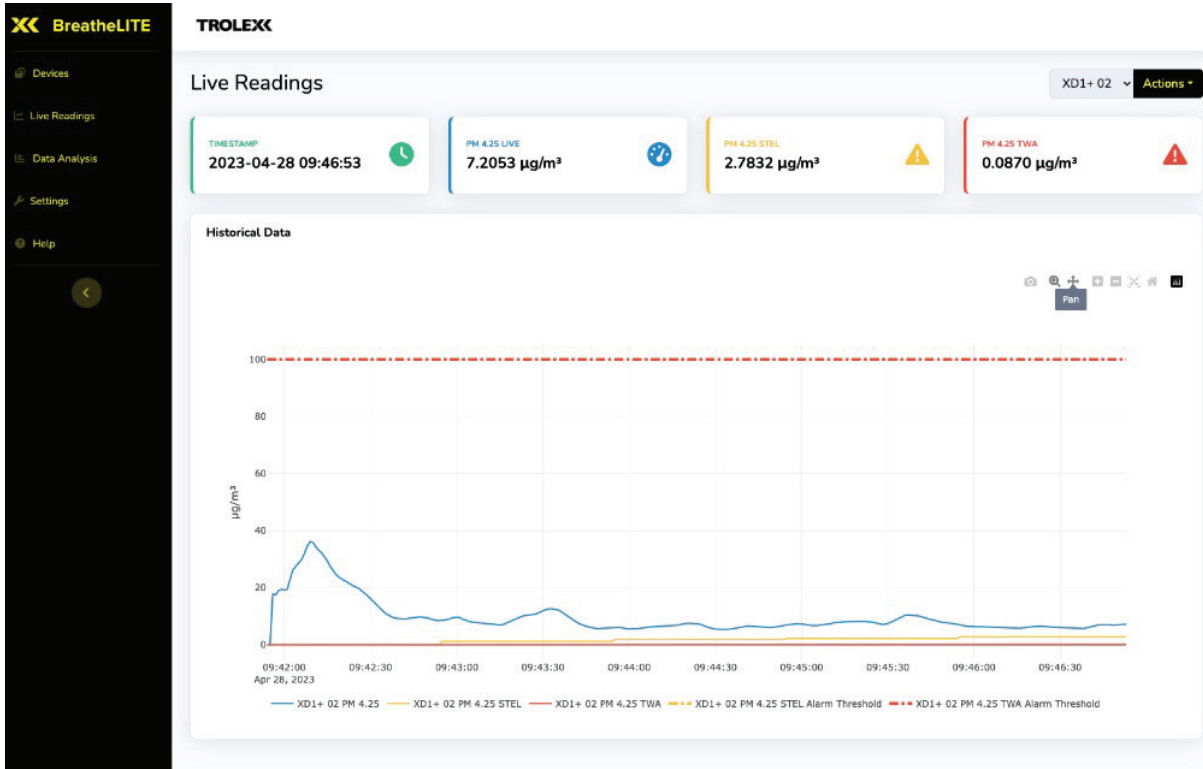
BreatheLITE

Devices

Live Readings

Data Analysis

Settings

Help

TROLEX

Live Readings

XD1+ 02

Actions

TIMESTAMP
2023-04-28 09:46:53

PM 4.25 LIVE
7.2053 μg/m³

PM 4.25 STEL
2.7832 μg/m³

PM 4.25 TWA
0.0870 μg/m³

Historical Data

Pan

100
80
60
40
20
0

μg/m³

09:42:00
Apr 28, 2023
09:42:30
09:43:00
09:43:30
09:44:00
09:44:30
09:45:00
09:45:30
09:46:00
09:46:30

XD1+ 02 PM 4.25
XD1+ 02 PM 4.25 STEL
XD1+ 02 PM 4.25 TWA
XD1+ 02 PM 4.25 STEL Alarm Threshold
XD1+ 02 PM 4.25 TWA Alarm Threshold